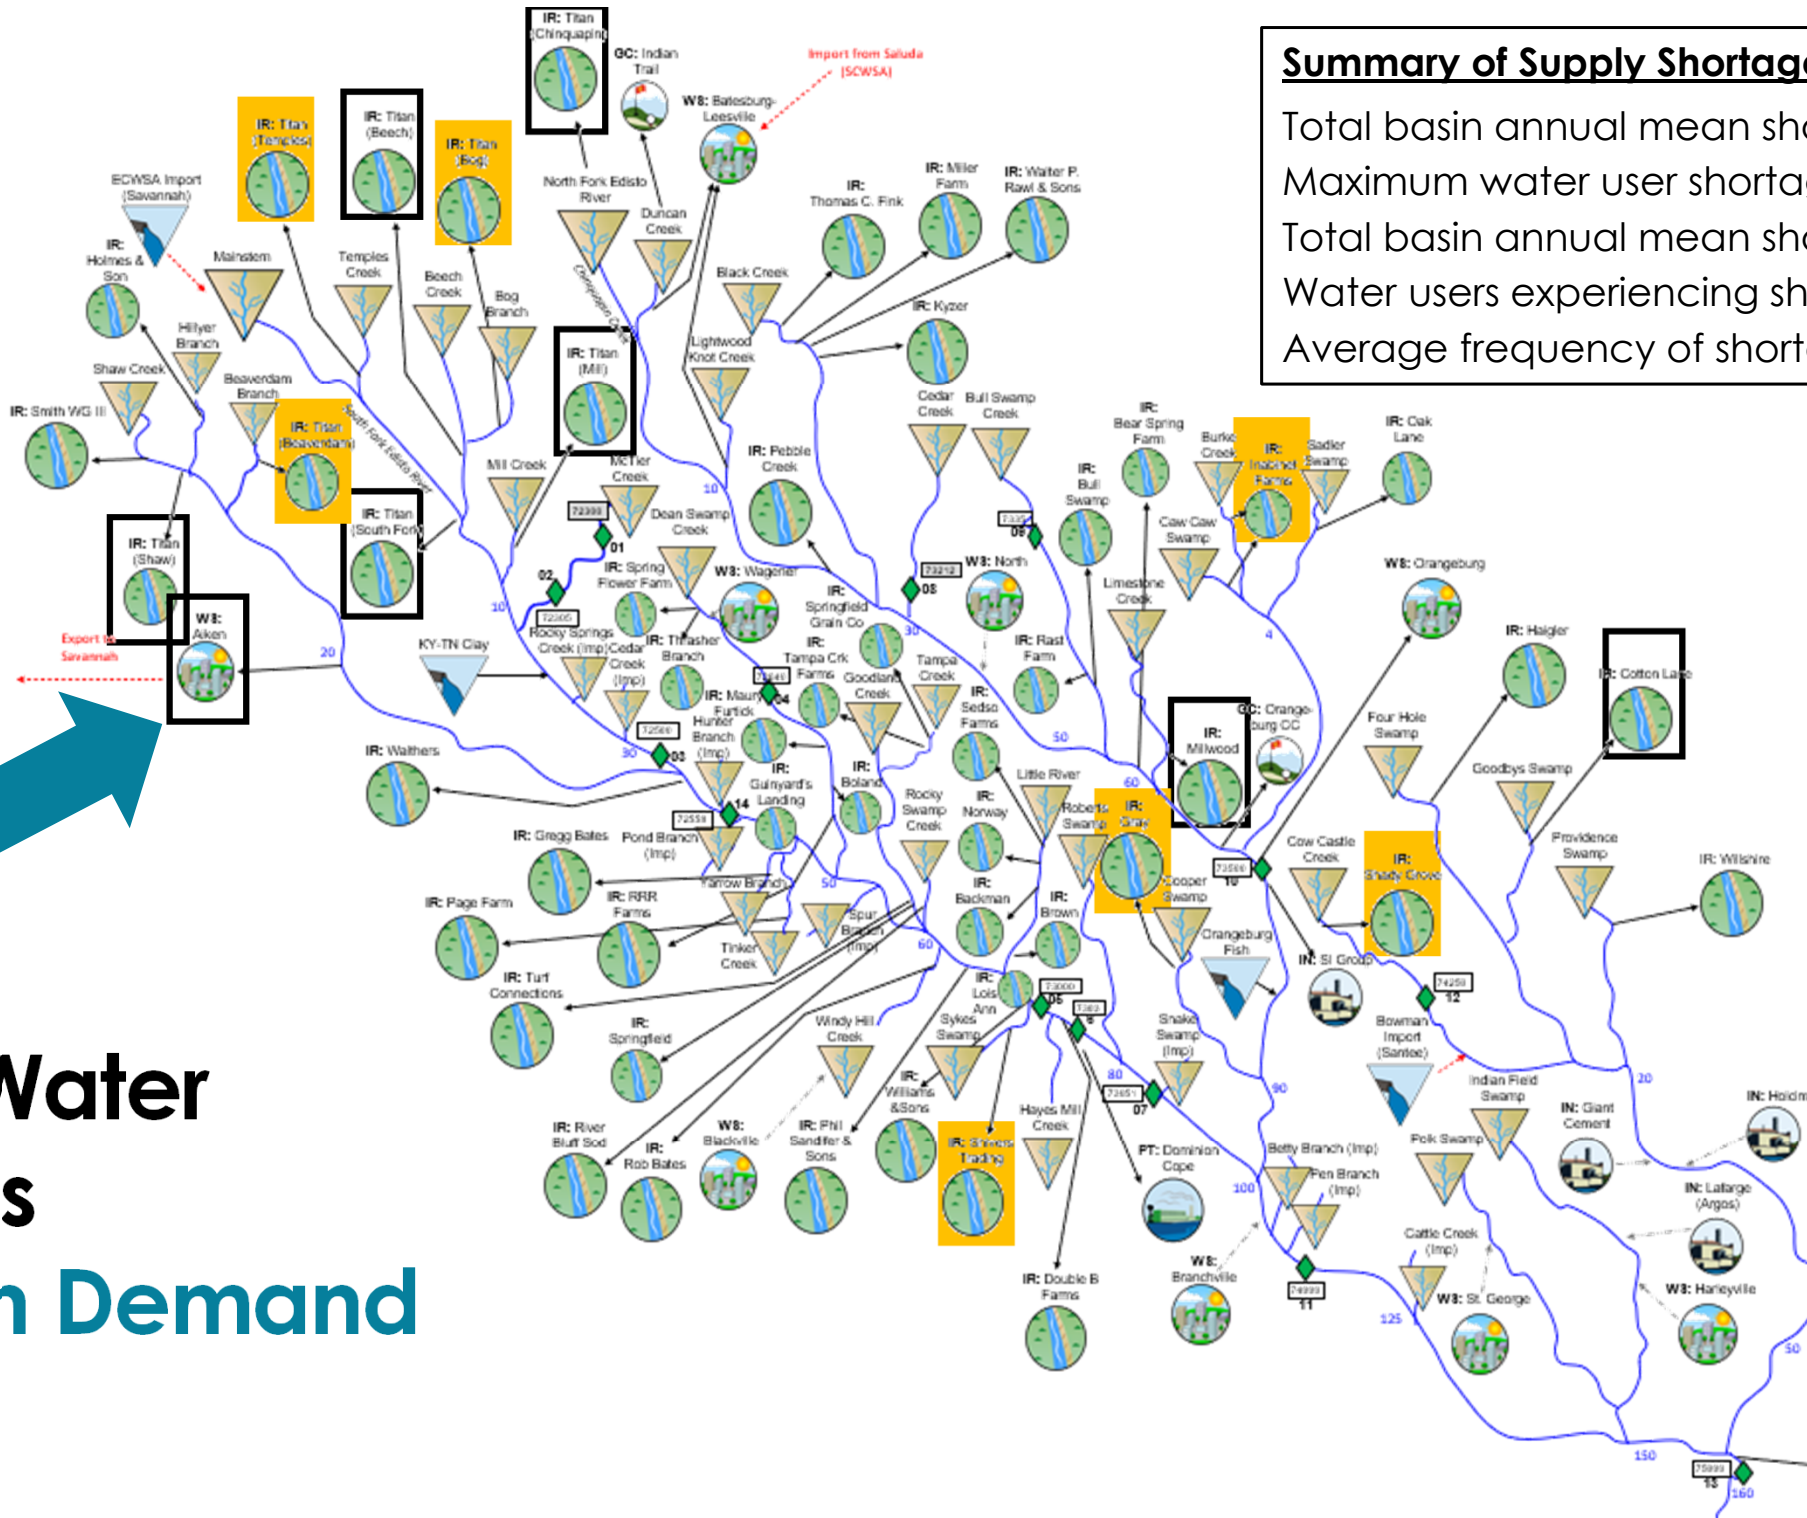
Summary of Supply Shortag

Total basin annual mean sh
Maximum water user shorta
Total basin annual mean sh
Water users experiencing sh
Average frequency of short

Water
s
n Demand

IR: Titan (Chinquapin)
GC: Indian Trail
Import from Saluda (SCWSA)
WS: Batesburg-Leesville
IR: Titan (Temples)
IR: Titan (Beech)
IR: Titan (Bog)
ECWSA Import (Savannah)
IR: Holmes & Son
Mainstem
Temples Creek
Beech Creek
Bog Branch
North Fork Edisto River
Duncan Creek
Chinquapin Creek
IR: Thomas C. Fink
IR: Miller Farm
IR: Walter P. Rawl & Sons
Black Creek
IR: Kyzer
Lightwood Knot Creek
Hillyer Branch
Shaw Creek
Beaverdam Branch
IR: Smith WG III
IR: Titan (Mill)
IR: Titan (Beaverdam)
South Fork Edisto River
Mill Creek
McTier Creek
IR: Pebble Creek
Cedar Creek
Bull Swamp Creek
IR: Bear Spring Farm
Burke Creek
IR: Inabinet Farms
Sadler Swamp
IR: Oak Lane
IR: Bull Swamp
Caw Caw Swamp
IR: Titan (Shaw)
IR: Titan (South Fork)
Dean Swamp Creek
WS: Aiken
Export to Savannah
KY-TN Clay
IR: Spring Flower Farm
WS: Wagener
IR: Springfield Grain Co
WS: North
Limestone Creek
WS: Orangeburg
Rocky Springs Creek (Imp)
Cedar Creek (Imp)
IR: Thrasher Branch
IR: Tampa Crk Farms
Goodland Creek
Tampa Creek
IR: Rast Farm
IR: Haigler
IR: Cotton Lane
IR: Maurice Furtick
Hunter Branch (Imp)
IR: Sedso Farms
IR: Millwood
GC: Orangeburg CC
Four Hole Swamp
IR: Walthers
IR: Guinyard's Landing
IR: Boland
Little River
Goodbys Swamp
Rocky Swamp Creek
IR: Norway
Roberts Swamp
IR: Gray
Cow Castle Creek
IR: Shady Grove
Providence Swamp
IR: Gregg Bates
Pond Branch (Imp)
Cooper Swamp
IR: Wilshire
Yarrow Branch
IR: Backman
IR: Brown
IR: Page Farm
IR: RRR Farms
Spur Branch (Imp)
Orangeburg Fish
IN: SI Group
Tinker Creek
IR: Turf Connections
IR: Lois Ann
Bowman Import (Santee)
IR: Springfield
Windy Hill Creek
Sykes Swamp
Snake Swamp (Imp)
Indian Field Swamp
IN: Giant Cement
IN: Holcim
IR: Williams &Sons
Hayes Mill Creek
IR: River Bluff Sod
WS: Blackville
IR: Phil Sandifer & Sons
IR: Shivers Trading
PT: Dominion Cope
Betty Branch (Imp)
Polk Swamp
IR: Rob Bates
Pen Branch (Imp)
IN: Lafarge (Argos)
Cattle Creek (Imp)
WS: Branchville
WS: St. George
WS: Harleyville
IR: Double B Farms